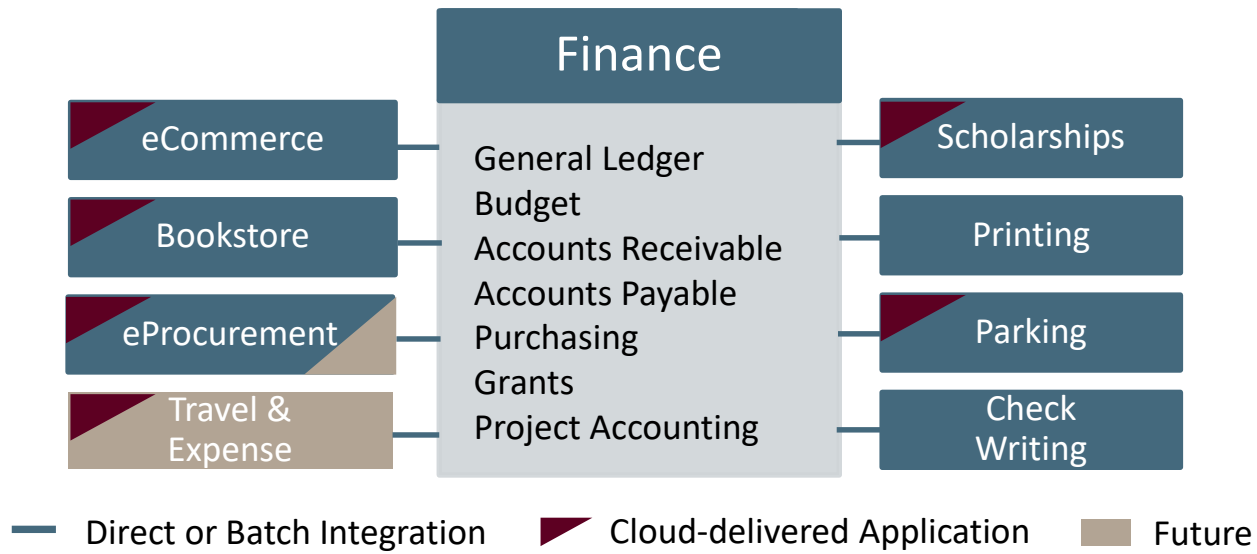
Finance

General Ledger
Budget
Accounts Receivable
Accounts Payable
Purchasing
Grants
Project Accounting

eCommerce

Bookstore

eProcurement

Travel & Expense

Scholarships

Printing

Parking

Check Writing

Direct or Batch Integration
Cloud-delivered Application
Future